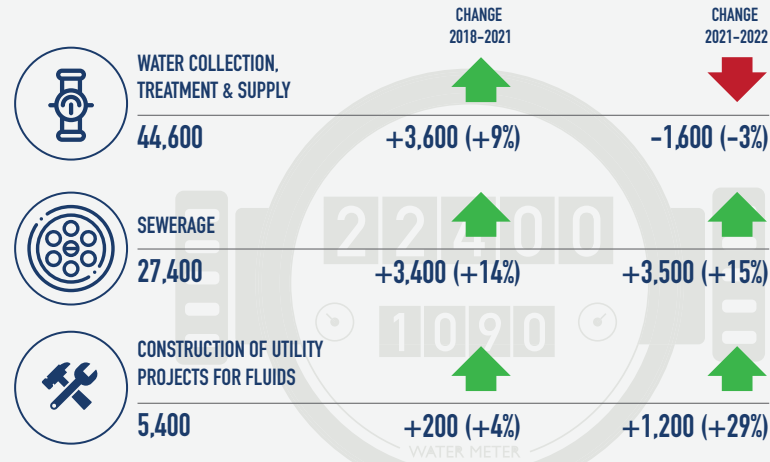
CHANGE 2018-2021

CHANGE 2021-2022

WATER COLLECTION, TREATMENT & SUPPLY

44,600

+3,600 (+9%)

-1,600 (-3%)

SEWERAGE

27,400

+3,400 (+14%)

+3,500 (+15%)

CONSTRUCTION OF UTILITY PROJECTS FOR FLUIDS

5,400

+200 (+4%)

+1,200 (+29%)

22400

1090

WATER METER